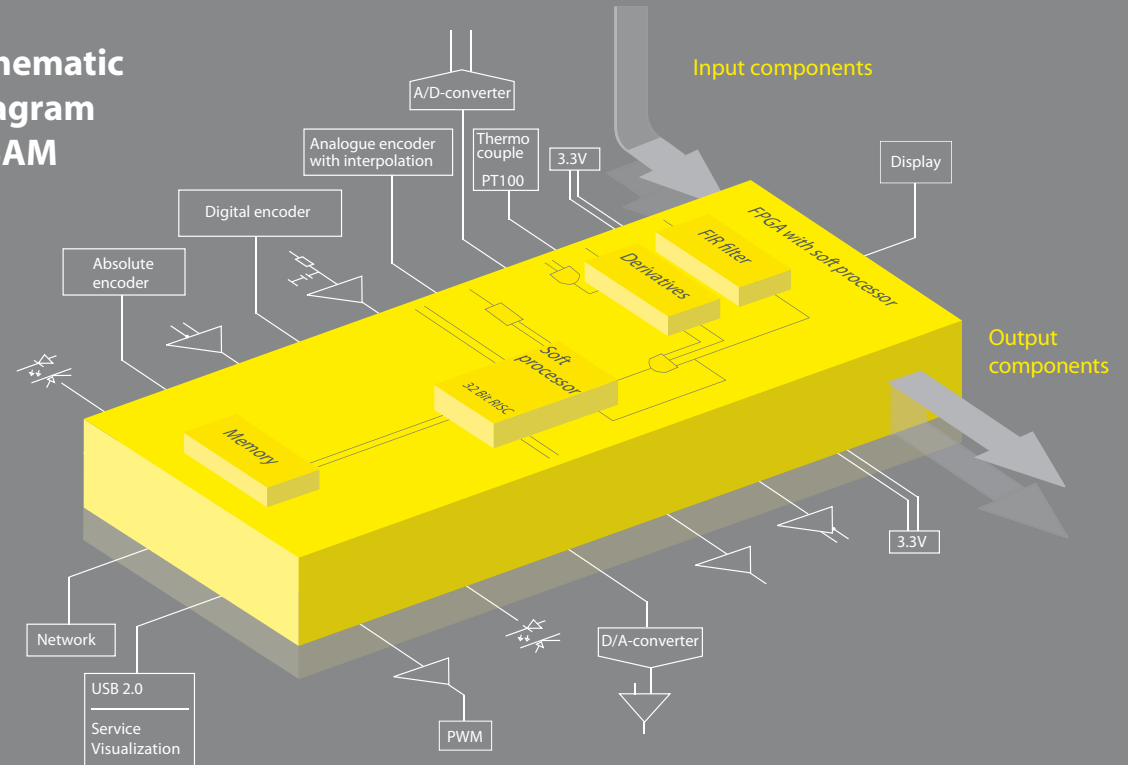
hematic
agram
AM

Input components

A/D-converter

Analogue encoder with interpolation

Thermo couple

PT100

3.3V

Display

Digital encoder

Absolute encoder

FPGA with soft processor

FIR filter

Derivatives

Soft processor

32 Bit-RISC

Memory

Output components

3.3V

Network

USB 2.0

Service Visualization

PWM

D/A-converter